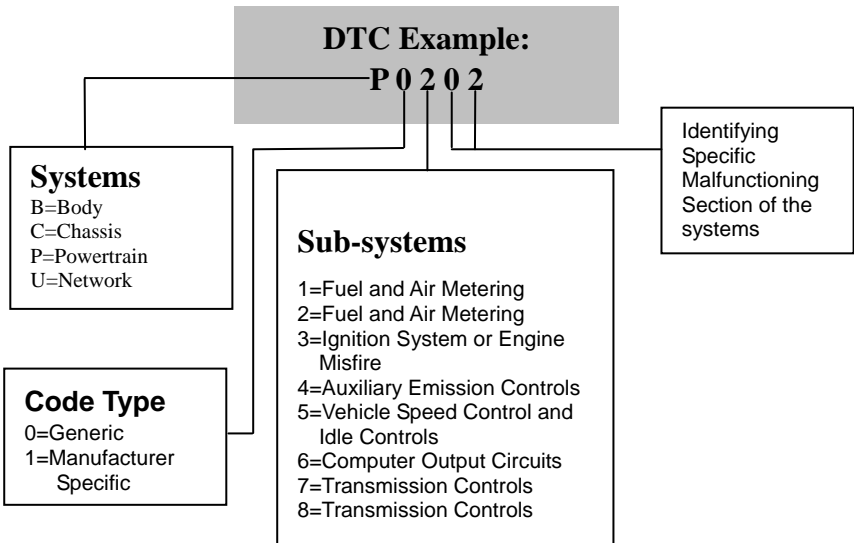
DTC Example:
P 0 2 0 2

Systems
B=Body
C=Chassis
P=Powertrain
U=Network

Sub-systems
1=Fuel and Air Metering
2=Fuel and Air Metering
3=Ignition System or Engine Misfire
4=Auxiliary Emission Controls
5=Vehicle Speed Control and Idle Controls
6=Computer Output Circuits
7=Transmission Controls
8=Transmission Controls

Identifying Specific Malfunctioning Section of the systems

Code Type
0=Generic
1=Manufacturer Specific